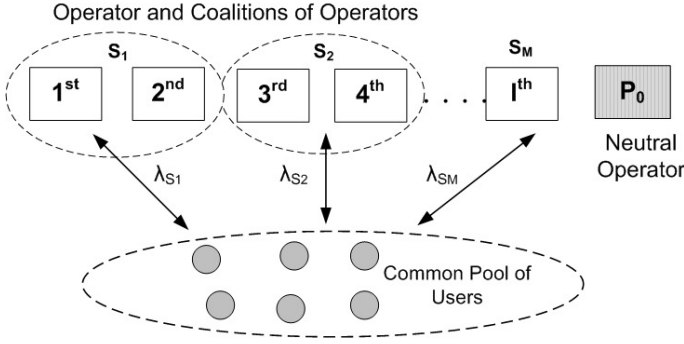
Operator and Coalitions of Operators

$S_1$

$1^{st}$ $2^{nd}$

$S_2$

$3^{rd}$ $4^{th}$

$S_M$

$I^{th}$

$P_0$

Neutral Operator

$\lambda_{S1}$

$\lambda_{S2}$

$\lambda_{SM}$

Common Pool of Users